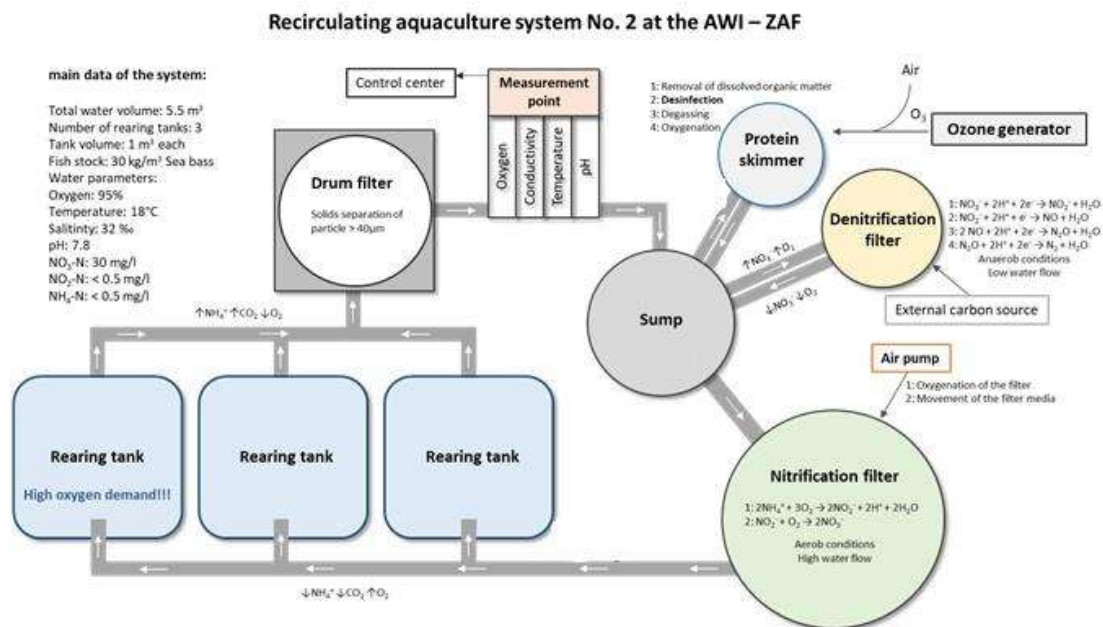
Recirculating aquaculture system No. 2 at the AWI – ZAF

main data of the system:

Total water volume: 5.5 m³
Number of rearing tanks: 3
Tank volume: 1 m³ each
Fish stock: 30 kg/m³ Sea bass
Water parameters:
Oxygen: 95%
Temperature: 18°C
Salitinty: 32 ‰
pH: 7.8
$NO_3$-N: 30 mg/l
$NO_2$-N: < 0.5 mg/l
$NH_4$-N: < 0.5 mg/l

Control center

Measurement point

Oxygen
Conductivity
Temperature
pH

Drum filter

Solids separation of particle > 40µm

1: Removal of dissolved organic matter
2: Desinfection
3: Degassing
4: Oxygenation

Air

$O_3$

Ozone generator

Protein skimmer

Denitrification filter

1: $NO_3^- + 2H^+ + 2e^- \rightarrow NO_2^- + H_2O$
2: $NO_2^- + 2H^+ + e^- \rightarrow NO + H_2O$
3: $2\ NO + 2H^+ + 2e^- \rightarrow N_2O + H_2O$
4: $N_2O + 2H^+ + 2e^- \rightarrow N_2 + H_2O$
Anaerob conditions
Low water flow

$\uparrow NO_3^- \uparrow O_2$

$\downarrow NO_3^- \downarrow O_2$

External carbon source

Sump

$\uparrow NH_4^+ \uparrow CO_2 \downarrow O_2$

Air pump

1: Oxygenation of the filter
2: Movement of the filter media

Rearing tank

High oxygen demand!!!

Rearing tank

Rearing tank

Nitrification filter

1: $2NH_4^+ + 3O_2 \rightarrow 2NO_2^- + 2H^+ + 2H_2O$
2: $NO_2^- + O_2 \rightarrow 2NO_3^-$

Aerob conditions
High water flow

$\downarrow NH_4^+ \downarrow CO_2 \uparrow O_2$